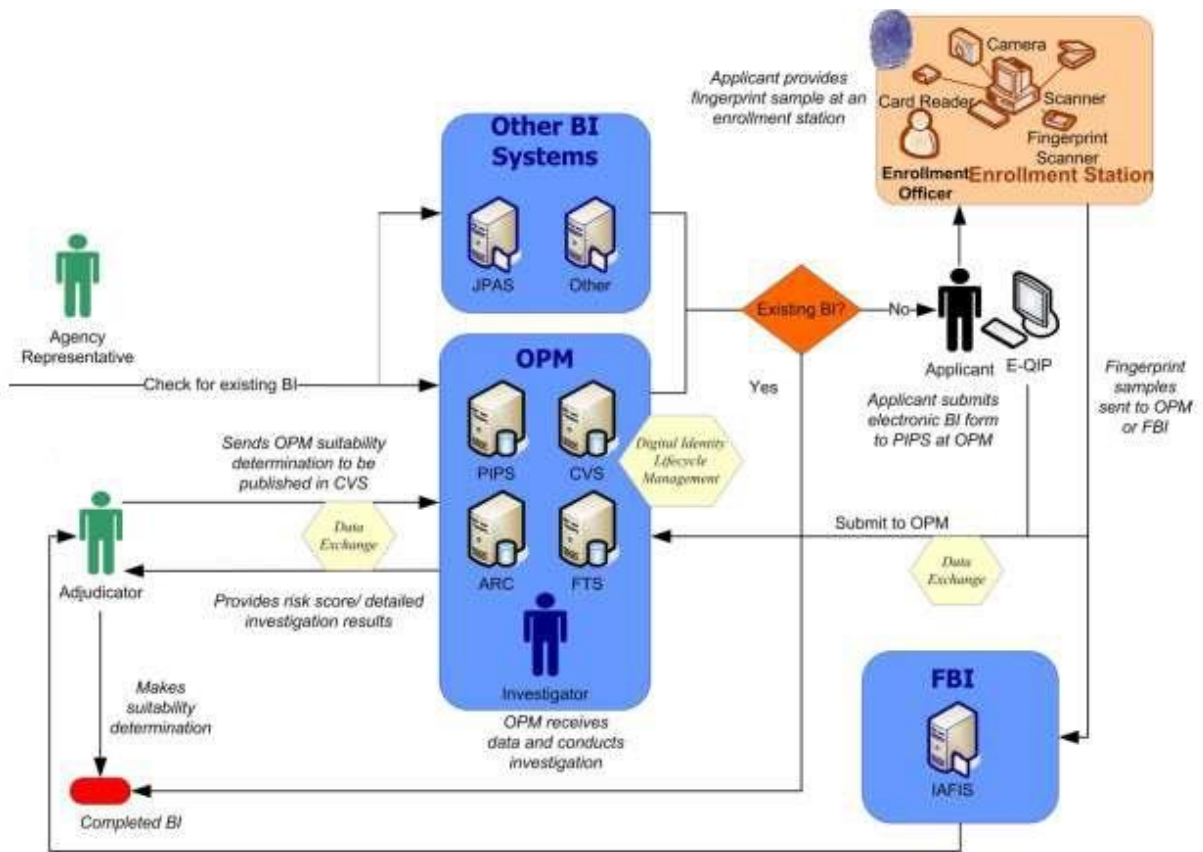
Applicant provides fingerprint sample at an enrollment station

Camera

Card Reader

Scanner

Fingerprint Scanner

Enrollment Officer

Enrollment Station

Other BI Systems

JPAS

Other

Agency Representative

Check for existing BI

Existing BI?

No

Applicant

E-QIP

Yes

OPM

PIPS

CVS

Digital Identity Lifecycle Management

ARC

FTS

Investigator

Applicant submits electronic BI form to PIPS at OPM

Fingerprint samples sent to OPM or FBI

Sends OPM suitability determination to be published in CVS

Data Exchange

Adjudicator

Submit to OPM

Data Exchange

Provides risk score/ detailed investigation results

Makes suitability determination

OPM receives data and conducts investigation

FBI

IAFIS

Completed BI